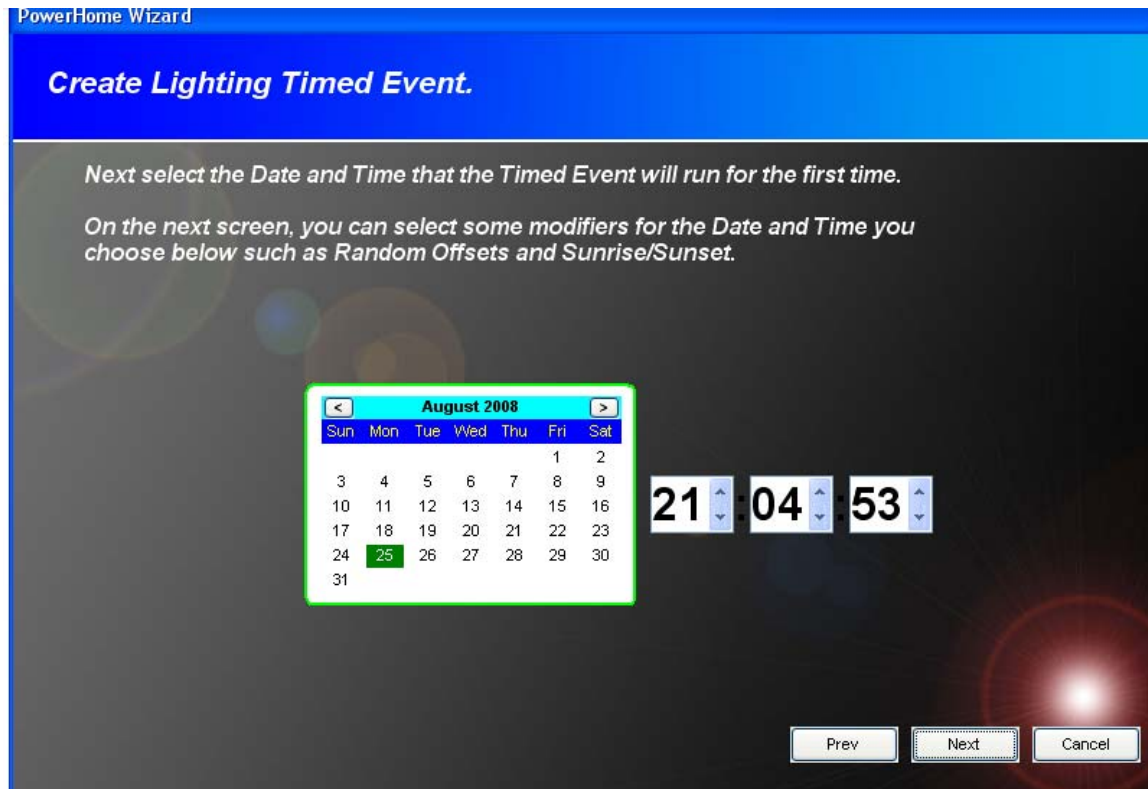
PowerHome Wizard

Create Lighting Timed Event.

Next select the Date and Time that the Timed Event will run for the first time.

On the next screen, you can select some modifiers for the Date and Time you choose below such as Random Offsets and Sunrise/Sunset.

<

August 2008

>

| Sun | Mon | Tue | Wed | Thu | Fri | Sat |
|---|---|---|---|---|---|---|
| | | | | | 1 | 2 |
| 3 | 4 | 5 | 6 | 7 | 8 | 9 |
| 10 | 11 | 12 | 13 | 14 | 15 | 16 |
| 17 | 18 | 19 | 20 | 21 | 22 | 23 |
| 24 | 25 | 26 | 27 | 28 | 29 | 30 |
| 31 | | | | | | |

21 : 04 : 53

Prev Next Cancel